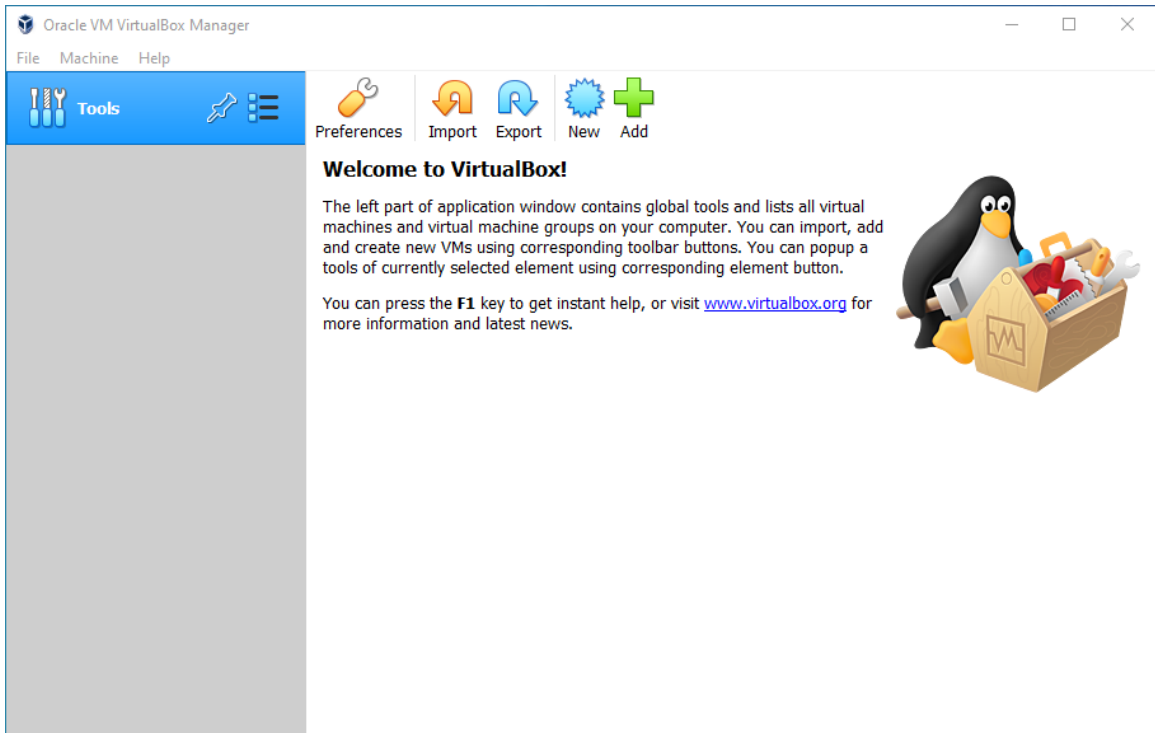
Oracle VM VirtualBox Manager

File Machine Help

Tools

Preferences Import Export New Add

Welcome to VirtualBox!

The left part of application window contains global tools and lists all virtual machines and virtual machine groups on your computer. You can import, add and create new VMs using corresponding toolbar buttons. You can popup a tools of currently selected element using corresponding element button.

You can press the F1 key to get instant help, or visit www.virtualbox.org for more information and latest news.